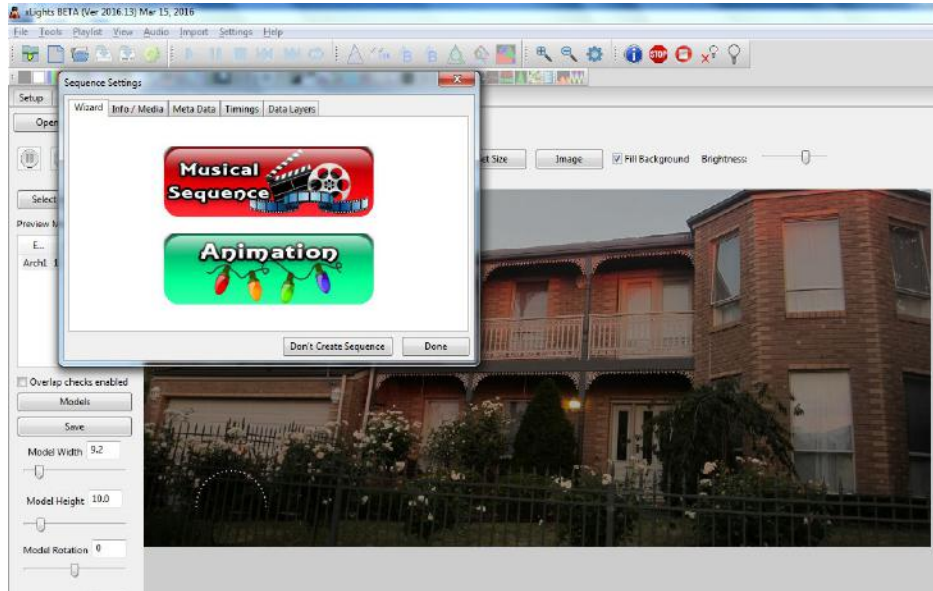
xLights BETA (Ver 2016.13) Mar 15, 2016

File Tools Playlist View Audio Import Settings Help

Setup

Open

Select

Preview

E...

Archl 1

Sequence Settings

Wizard Info / Media Meta Data Timings Data Layers

Musical Sequence

Animation

Don't Create Sequence Done

Size Image Fill Background Brightness:

Overlap checks enabled

Models

Save

Model Width 9.2

Model Height 10.0

Model Rotation 0